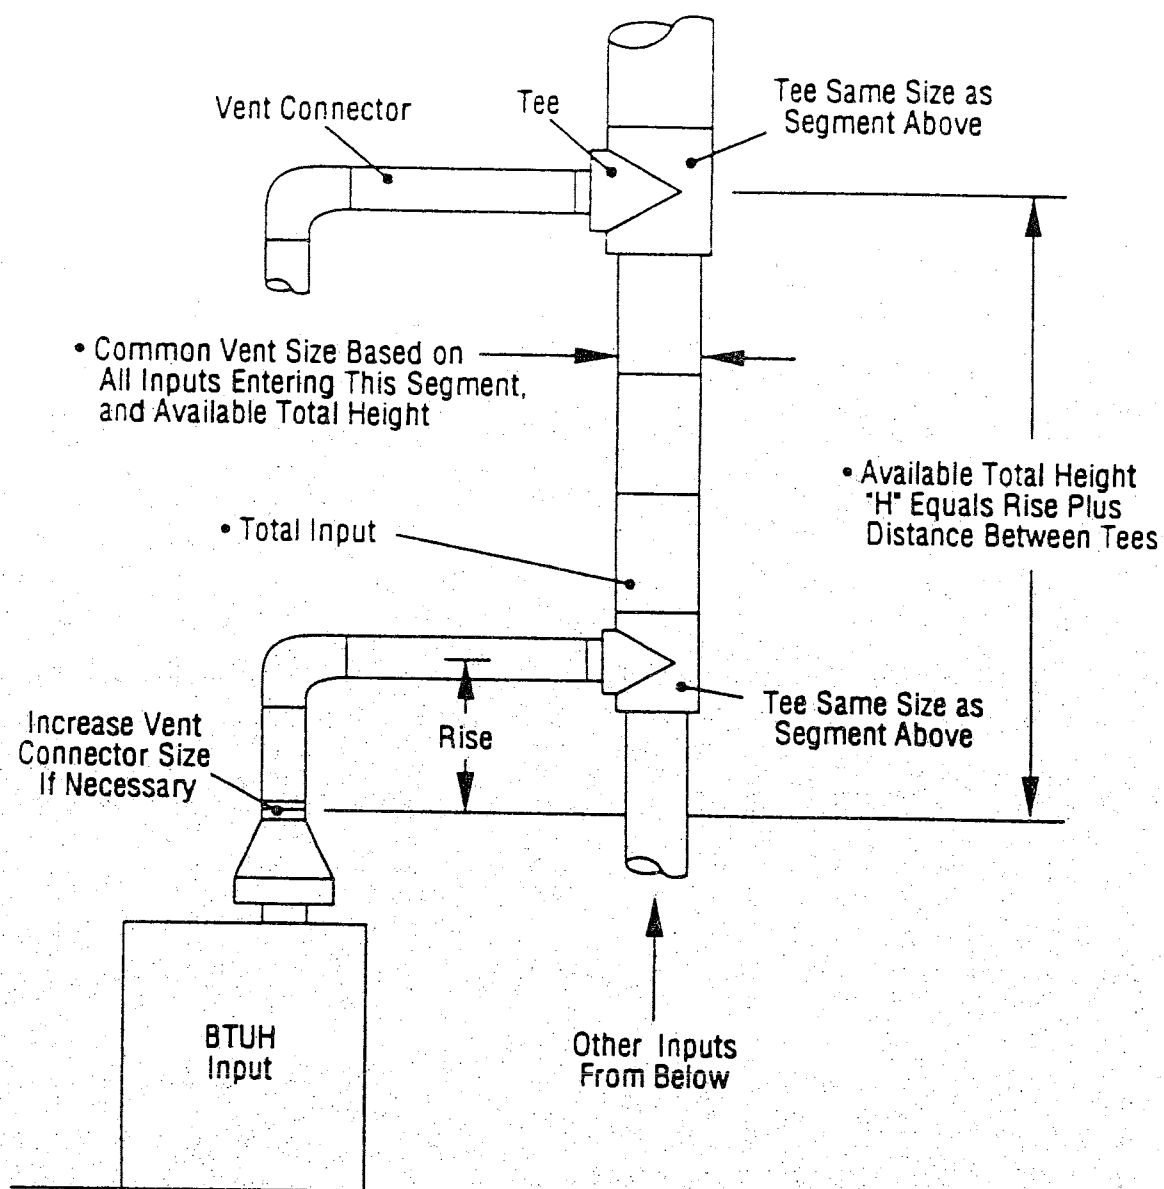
Vent Connector

Tee

Tee Same Size as Segment Above

• Common Vent Size Based on All Inputs Entering This Segment, and Available Total Height

• Available Total Height "H" Equals Rise Plus Distance Between Tees

• Total Input

Tee Same Size as Segment Above

Increase Vent Connector Size If Necessary

Rise

BTUH Input

Other Inputs From Below